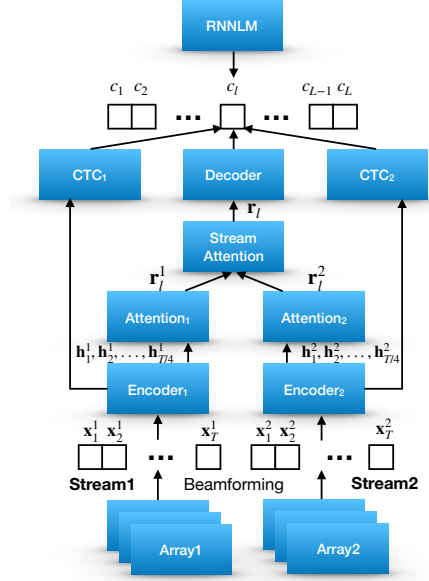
RNNLM

$c_1$ $c_2$ ... $c_l$ ... $c_{L-1}$ $c_L$

CTC₁

Decoder

CTC₂

$\mathbf{r}_l$

Stream Attention

$\mathbf{r}_l^1$

$\mathbf{r}_l^2$

Attention₁

Attention₂

$\mathbf{h}_1^1, \mathbf{h}_2^1, \ldots, \mathbf{h}_{T/4}^1$

$\mathbf{h}_1^2, \mathbf{h}_2^2, \ldots, \mathbf{h}_{T/4}^2$

Encoder₁

Encoder₂

$\mathbf{x}_1^1$ $\mathbf{x}_2^1$ ... $\mathbf{x}_T^1$

$\mathbf{x}_1^2$ $\mathbf{x}_2^2$ ... $\mathbf{x}_T^2$

Stream1

Beamforming

Stream2

Array1

Array2